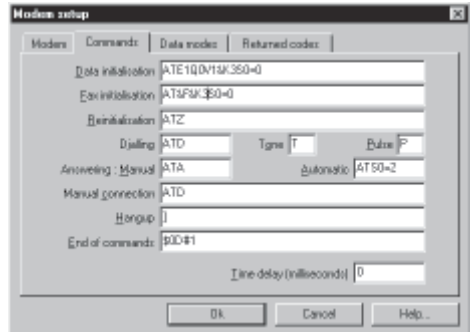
Modem setup

Modem | Commands | Data modes | Returned codes

Data initialisation ATE1Q0V1&K3S0=0

Fax initialisation AT&F&K3S0=0

Reinitialisation ATZ

Dialling ATD Tone T Pulse P

Answering : Manual ATA Automatic ATS0=2

Manual connection ATD

Hangup ]

End of commands $0D#1

Time delay (milliseconds) 0

Ok Cancel Help...